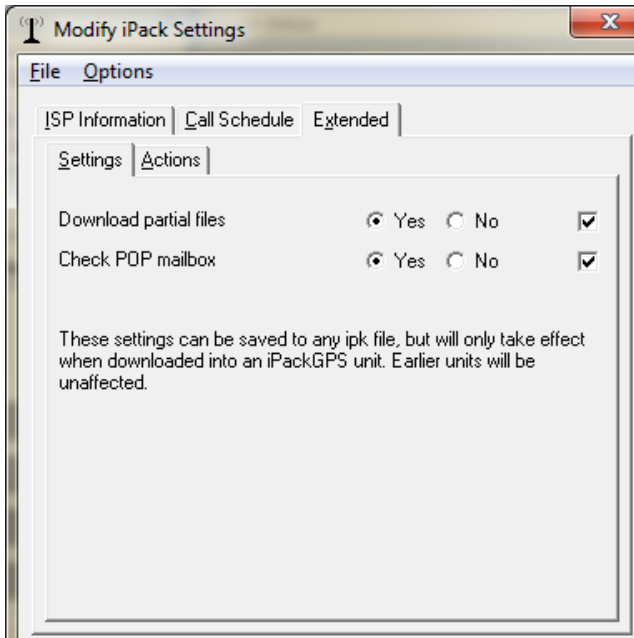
Modify iPack Settings

File Options

ISP Information | Call Schedule | Extended

Settings | Actions

Download partial files ● Yes ○ No

Check POP mailbox ● Yes ○ No

These settings can be saved to any ipk file, but will only take effect when downloaded into an iPackGPS unit. Earlier units will be unaffected.